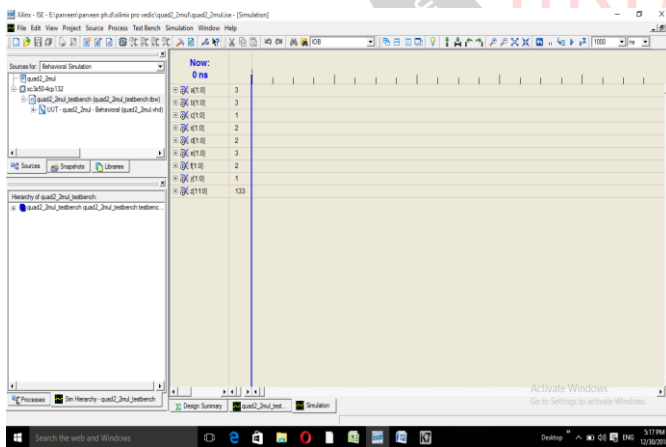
Xilinx - ISE - E:\parveen\ parveen ph.d\xilinx pro vedic\quad2_2mul\quad2_2mul.ise - [Simulation]

File Edit View Project Source Process Test Bench Simulation Window Help

IOB

1000 ns

Sources for: Behavioral Simulation

quad2_2mul
xc3s50-4cp132
quad2_2mul_testbench (quad2_2mul_testbench.tbw)
UUT - quad2_2mul - Behavioral (quad2_2mul.vhd)

Sources Snapshots Libraries

Hierarchy of quad2_2mul_testbench
quad2_2mul_testbench quad2_2mul_testbench

Now:
0 ns

| | |
|---|---|
| a[1:0] | 3 |
| b[1:0] | 3 |
| c[1:0] | 1 |
| h[1:0] | 2 |
| d[1:0] | 2 |
| e[1:0] | 3 |
| f[1:0] | 2 |
| g[1:0] | 1 |
| z[11:0] | 133 |

Processes Sim Hierarchy - quad2_2mul_testbench

Design Summary quad2_2mul_test... Simulation

Activate Windows
Go to Settings to activate Windows.

Search the web and Windows

Desktop ENG 5:17 PM 12/30/20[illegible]